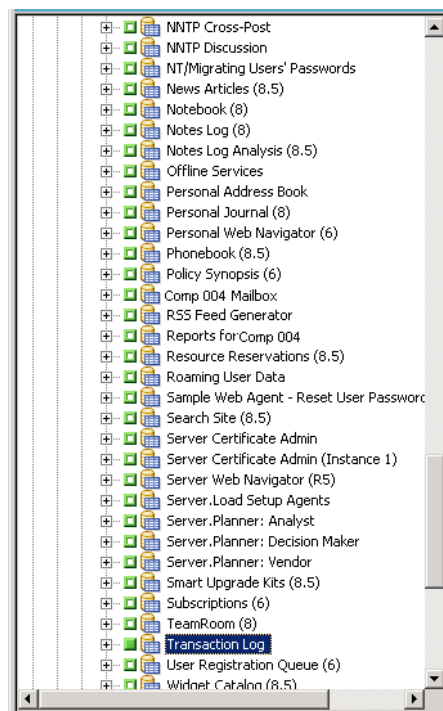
NNTP Cross-Post
NNTP Discussion
NT/Migrating Users' Passwords
News Articles (8.5)
Notebook (8)
Notes Log (8)
Notes Log Analysis (8.5)
Offline Services
Personal Address Book
Personal Journal (8)
Personal Web Navigator (6)
Phonebook (8.5)
Policy Synopsis (6)
Comp 004 Mailbox
RSS Feed Generator
Reports for Comp 004
Resource Reservations (8.5)
Roaming User Data
Sample Web Agent - Reset User Passworc
Search Site (8.5)
Server Certificate Admin
Server Certificate Admin (Instance 1)
Server Web Navigator (R5)
Server.Load Setup Agents
Server.Planner: Analyst
Server.Planner: Decision Maker
Server.Planner: Vendor
Smart Upgrade Kits (8.5)
Subscriptions (6)
TeamRoom (8)
Transaction Log
User Registration Queue (6)
Widget Catalog (8.5)